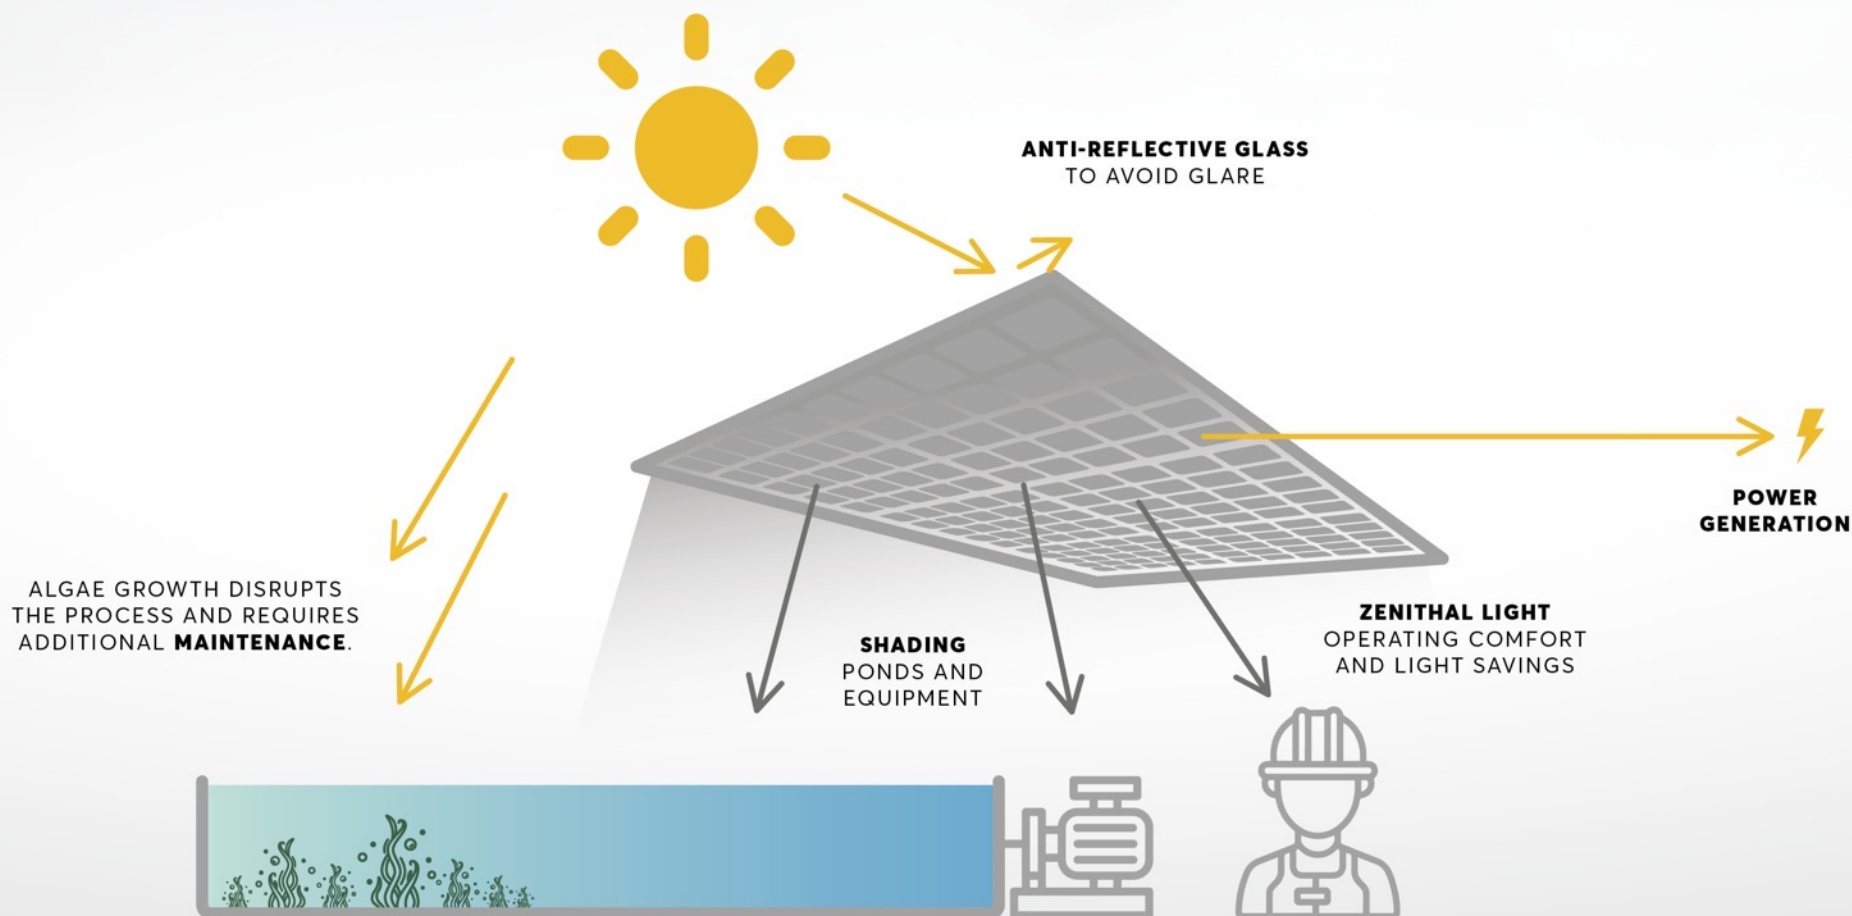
ANTI-REFLECTIVE GLASS
TO AVOID GLARE

POWER GENERATION

ALGAE GROWTH DISRUPTS THE PROCESS AND REQUIRES ADDITIONAL **MAINTENANCE**.

SHADING
PONDS AND EQUIPMENT

ZENITHAL LIGHT
OPERATING COMFORT AND LIGHT SAVINGS